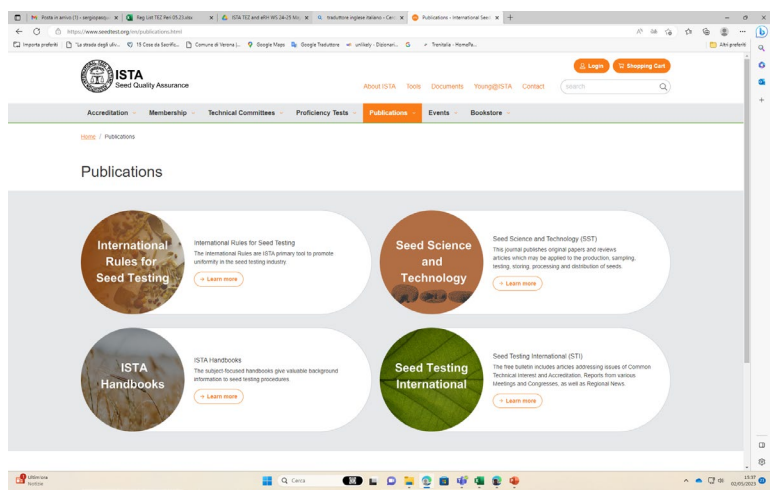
Posta in arrivo (1) - sergiopasqu | Reg List TEZ Peri 05.23.xlsx | ISTA TEZ and aRH WS 24-25 Mo | traduttore inglese italiano - Cer | Publications - International Seed | +

https://www.seedtest.org/en/publications.html

Importa preferiti | "La strada degli ulivi... | 15 Cose da Sacrific... | Comune di Verona |... | Google Maps | Google Traduttore | unlikely - Dizionari... | Trenitalia - HomePa... | Altri preferiti

ISTA
Seed Quality Assurance

About ISTA Tools Documents Young@ISTA Contact

Login | Shopping Cart

Search

Accreditation | Membership | Technical Committees | Proficiency Tests | Publications | Events | Bookstore

Home / Publications

Publications

International Rules for Seed Testing

International Rules for Seed Testing
The International Rules are ISTA primary tool to promote uniformity in the seed testing industry.
→ Learn more

Seed Science and Technology

Seed Science and Technology (SST)
This journal publishes original papers and reviews articles which may be applied to the production, sampling, testing, storing, processing and distribution of seeds.
→ Learn more

ISTA Handbooks

ISTA Handbooks
The subject-focused handbooks give valuable background information to seed testing procedures.
→ Learn more

Seed Testing International

Seed Testing International (STI)
The free bulletin includes articles addressing issues of Common Technical interest and Accreditation, Reports from various Meetings and Congresses, as well as Regional News.
→ Learn more

Ultim'ora
Notizie

Cerca

15:37
02/05/2023